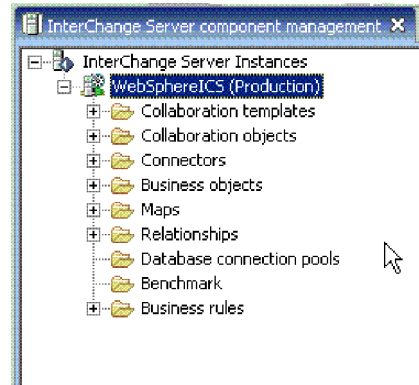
InterChange Server component management

InterChange Server Instances

WebSphereICS (Production)

Collaboration templates

Collaboration objects

Connectors

Business objects

Maps

Relationships

Database connection pools

Benchmark

Business rules